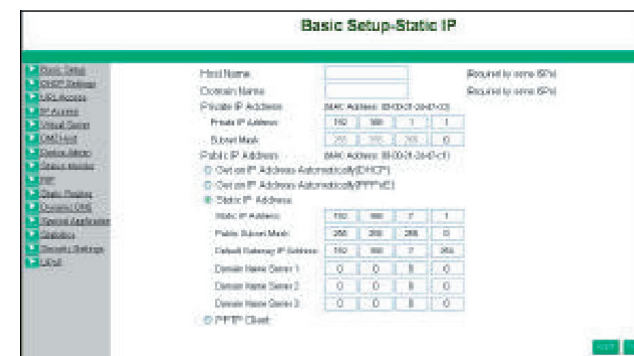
Basic Setup-Static IP

Basic Setup
DHCP Settings
URL Access
IP Access
Virtual Server
DMZ Host
Device Mode
Status Monitor
PPP
Static Routing
Dynamic DNS
Special Application
Statistics
Security Settings
UPnP

Host Name | (Required by some ISPs)
Domain Name | (Required by some ISPs)
Private IP Address (MAC Address: 00-00-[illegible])
Private IP Address: 192 168 1 1
Subnet Mask: 255 255 255 0
Public IP Address (MAC Address: 00-00-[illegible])
Get an IP Address Automatically(DHCP)
Get an IP Address Automatically(PPPoE)
Static IP Address
Static IP Address: 192 168 7 1
Public Subnet Mask: 255 255 255 0
Default Gateway IP Address: 192 168 7 254
Domain Name Server 1: 0 0 0 0
Domain Name Server 2: 0 0 0 0
Domain Name Server 3: 0 0 0 0
PPTP Client

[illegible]